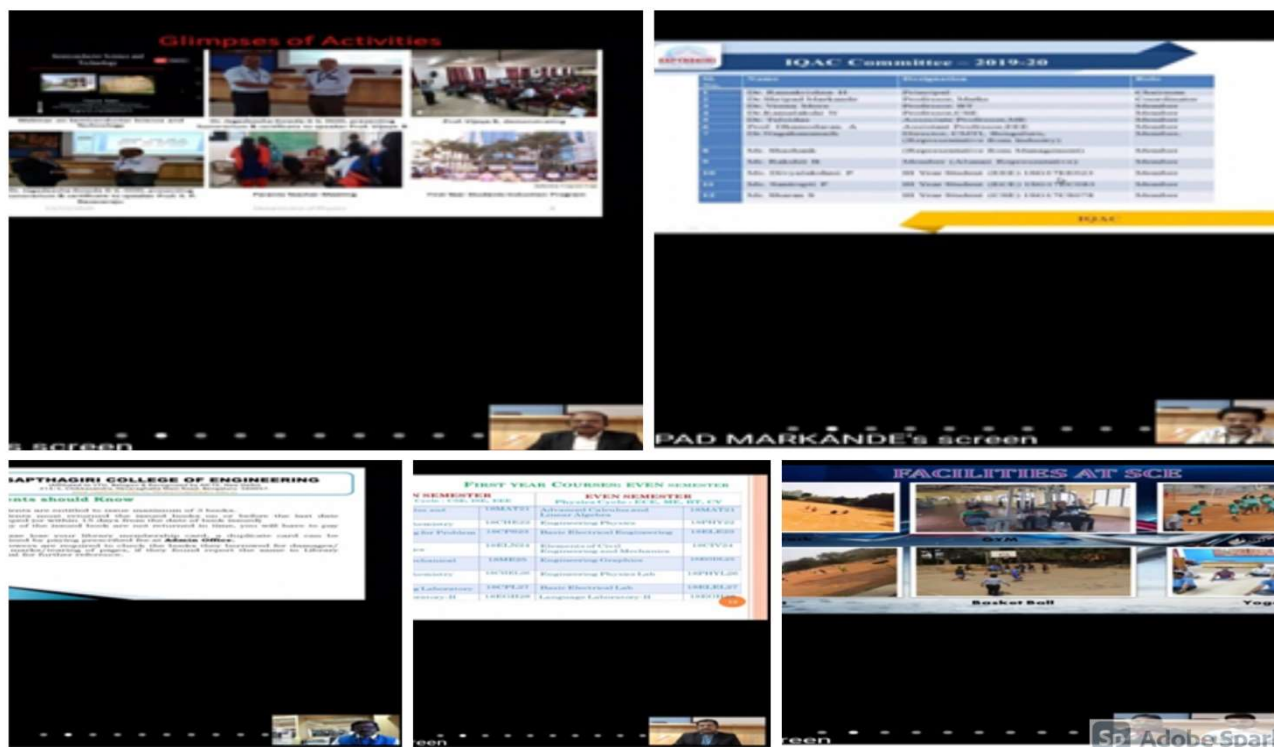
Glimpses of Activities

s screen

IQAC Committee – 2019-20

IQAC

PAD MARKANDE's screen

SAPTHAGIRI COLLEGE OF ENGINEERING

nts should Know

FIRST YEAR COURSES: EVEN SEMESTER

EVEN SEMESTER

| | 18MAT21 | Advanced Calculus and Linear Algebra | 18MAT21 |
|---|---|---|---|
| | 18CHE22 | Engineering Physics | 18PHY22 |
| | 18CPS23 | Basic Electrical Engineering | 18ELE23 |
| | 18ELN24 | Elements of Civil Engineering and Mechanics | 18CIV24 |
| | 18ME25 | Engineering Graphics | 18EGDL25 |
| | 18CHEL26 | Engineering Physics Lab | 18PHYL26 |
| | 18CPL27 | Basic Electrical Lab | 18ELEL27 |
| | 18EGH28 | Language Laboratory-II | 18EGH28 |

een

FACILITIES AT SCE

GYM

Basket Ball

Yog

reen

Adobe Spar